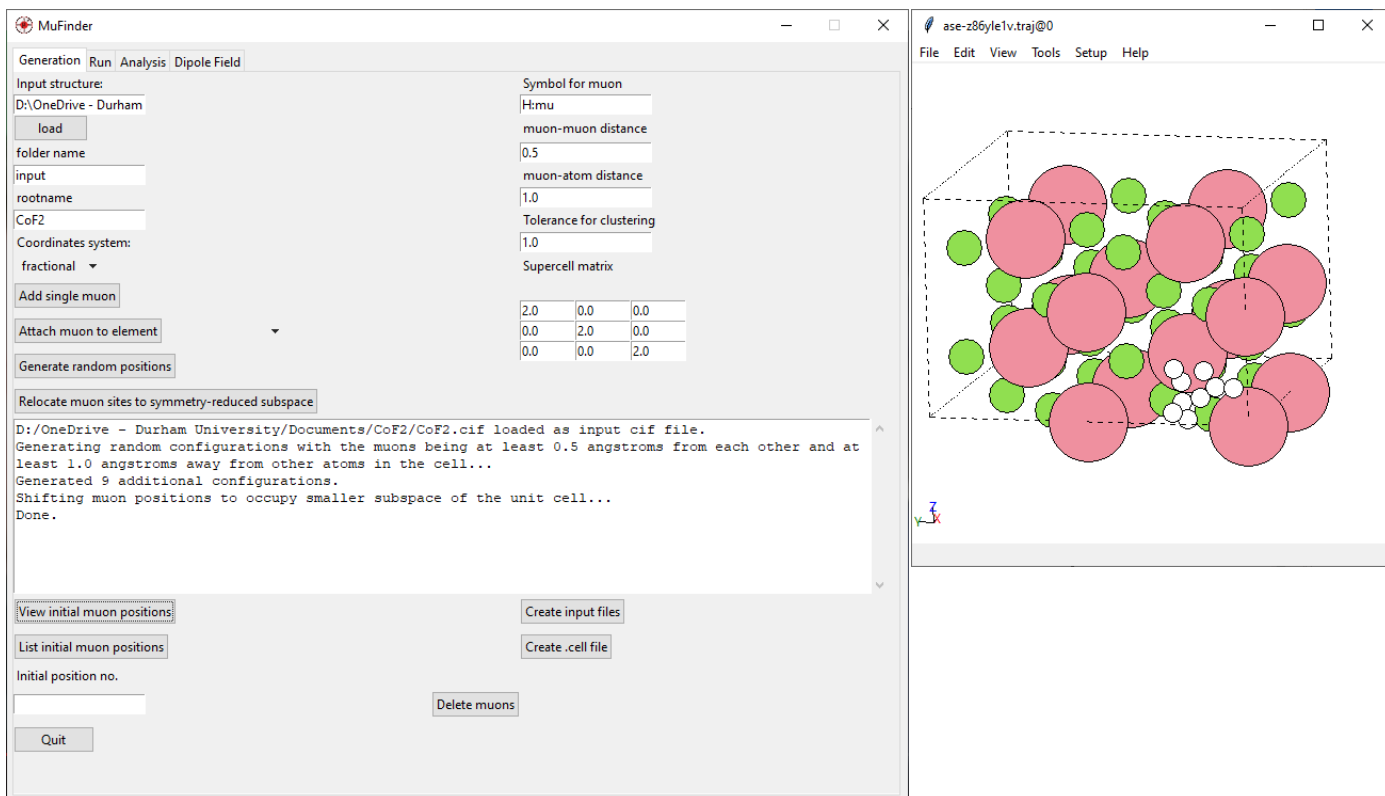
MuFinder

Generation Run Analysis Dipole Field

Input structure:
D:\OneDrive - Durham
load
folder name
input
rootname
CoF2
Coordinates system:
fractional
Add single muon
Attach muon to element
Generate random positions
Relocate muon sites to symmetry-reduced subspace

Symbol for muon
H:mu
muon-muon distance
0.5
muon-atom distance
1.0
Tolerance for clustering
1.0
Supercell matrix

| 2.0 | 0.0 | 0.0 |
|---|---|---|
| 0.0 | 2.0 | 0.0 |
| 0.0 | 0.0 | 2.0 |

D:/OneDrive - Durham University/Documents/CoF2/CoF2.cif loaded as input cif file.
Generating random configurations with the muons being at least 0.5 angstroms from each other and at least 1.0 angstroms away from other atoms in the cell...
Generated 9 additional configurations.
Shifting muon positions to occupy smaller subspace of the unit cell...
Done.

View initial muon positions
Create input files
List initial muon positions
Create .cell file
Initial position no.
Delete muons
Quit

ase-z86yle1v.traj@0
File Edit View Tools Setup Help
Z
Y X